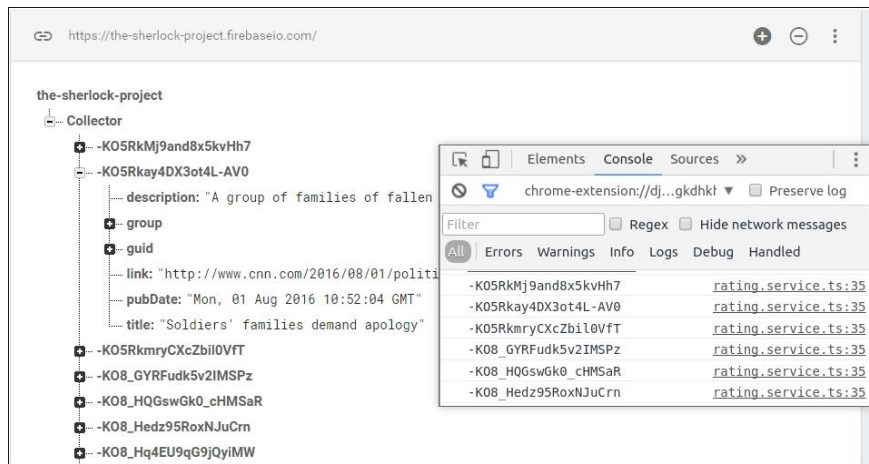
https://the-sherlock-project.firebaseio.com/

the-sherlock-project
Collector
-KO5RkMj9and8x5kvHh7
-KO5Rkay4DX3ot4L-AV0
description: "A group of families of fallen
group
guid
link: "http://www.cnn.com/2016/08/01/politi
pubDate: "Mon, 01 Aug 2016 10:52:04 GMT"
title: "Soldiers' families demand apology"
-KO5RkmryCXcZbil0VfT
-KO8_GYRFudk5v2IMSPz
-KO8_HQGswGk0_cHMSaR
-KO8_Hedz95RoxNJuCrn
-KO8_Hq4EU9qG9jQyiMW

Elements Console Sources »
chrome-extension://dj…gkdhkt ▼ Preserve log
Filter Regex Hide network messages
All Errors Warnings Info Logs Debug Handled

| | |
|---|---|
| -KO5RkMj9and8x5kvHh7 | rating.service.ts:35 |
| -KO5Rkay4DX3ot4L-AV0 | rating.service.ts:35 |
| -KO5RkmryCXcZbil0VfT | rating.service.ts:35 |
| -KO8_GYRFudk5v2IMSPz | rating.service.ts:35 |
| -KO8_HQGswGk0_cHMSaR | rating.service.ts:35 |
| -KO8_Hedz95RoxNJuCrn | rating.service.ts:35 |